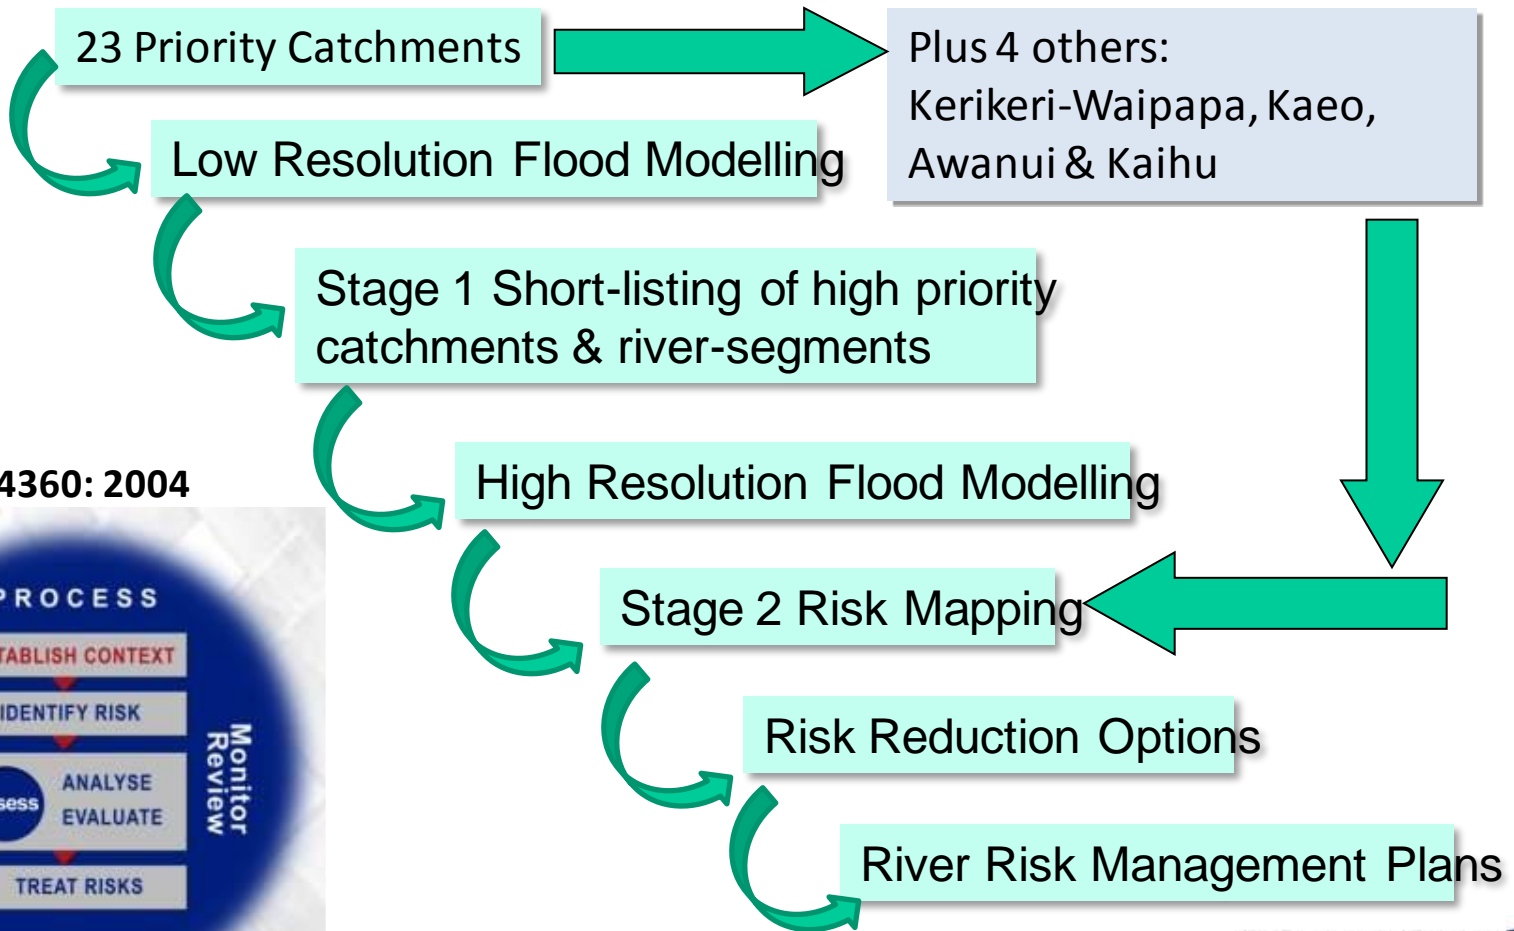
23 Priority Catchments

Plus 4 others: Kerikeri-Waipapa, Kaeo, Awanui & Kaihu

Low Resolution Flood Modelling

Stage 1 Short-listing of high priority catchments & river-segments

4360: 2004

PROCESS

TABLISH CONTEXT

IDENTIFY RISK

sess

ANALYSE

EVALUATE

TREAT RISKS

Monitor Review

High Resolution Flood Modelling

Stage 2 Risk Mapping

Risk Reduction Options

River Risk Management Plans